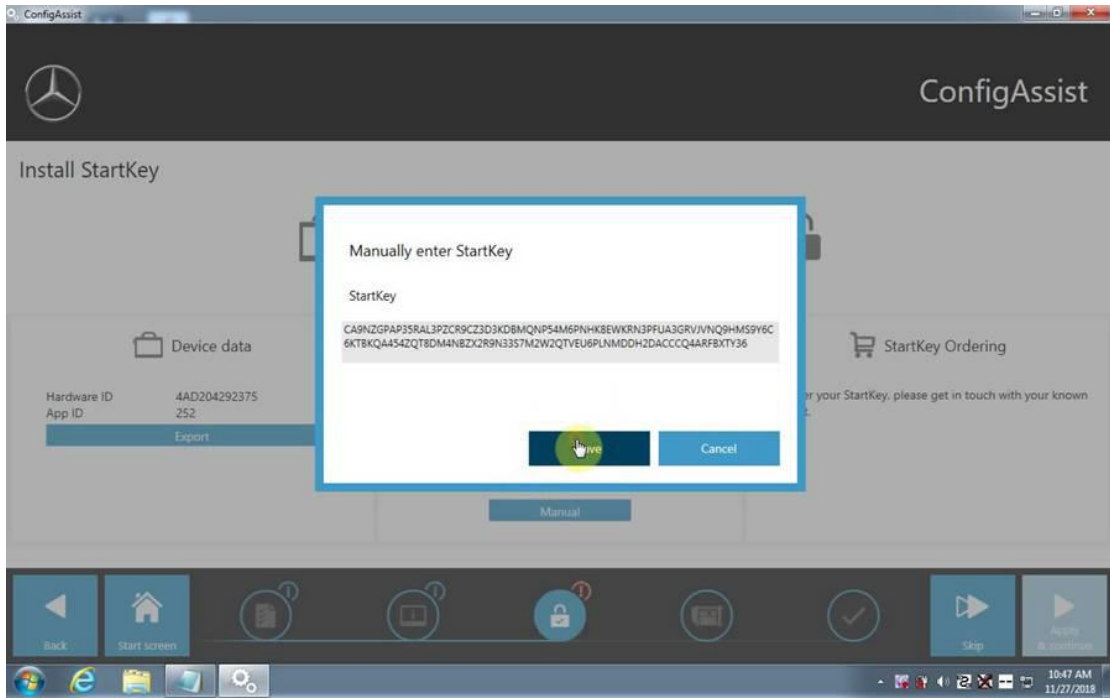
ConfigAssist

ConfigAssist

Install StartKey

Manually enter StartKey

StartKey

CA9NZGPAP35RAL3PZCR9CZ3D3KDBMQNP54M6PNHK8EWKRN3PFUA3GRVJVNQ9HMS9Y6C6KTBKQA454ZQT8DM4NBZX2R9N33S7M2W2QTVEU6PLNMDDH2DACCCQ4ARFBXTY36

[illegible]ve

Cancel

Device data

Hardware ID 4AD204292375
App ID 252

Export

StartKey Ordering

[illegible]r your StartKey, please get in touch with your known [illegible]

Manual

Back

Start screen

Skip

Apply & continue

10:47 AM
11/27/2018